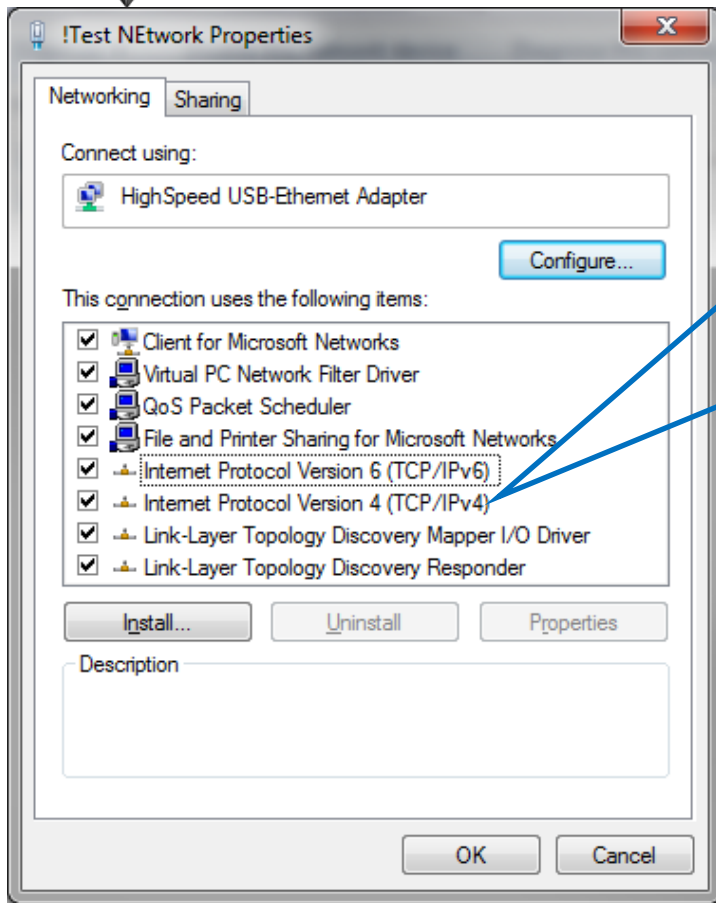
!Test NEtwork Properties

Networking | Sharing

Connect using:

HighSpeed USB-Ethernet Adapter

Configure...

This connection uses the following items:

☑ Client for Microsoft Networks
☑ Virtual PC Network Filter Driver
☑ QoS Packet Scheduler
☑ File and Printer Sharing for Microsoft Networks
☑ Internet Protocol Version 6 (TCP/IPv6)
☑ Internet Protocol Version 4 (TCP/IPv4)
☑ Link-Layer Topology Discovery Mapper I/O Driver
☑ Link-Layer Topology Discovery Responder

Install... | Uninstall | Properties

Description

OK | Cancel